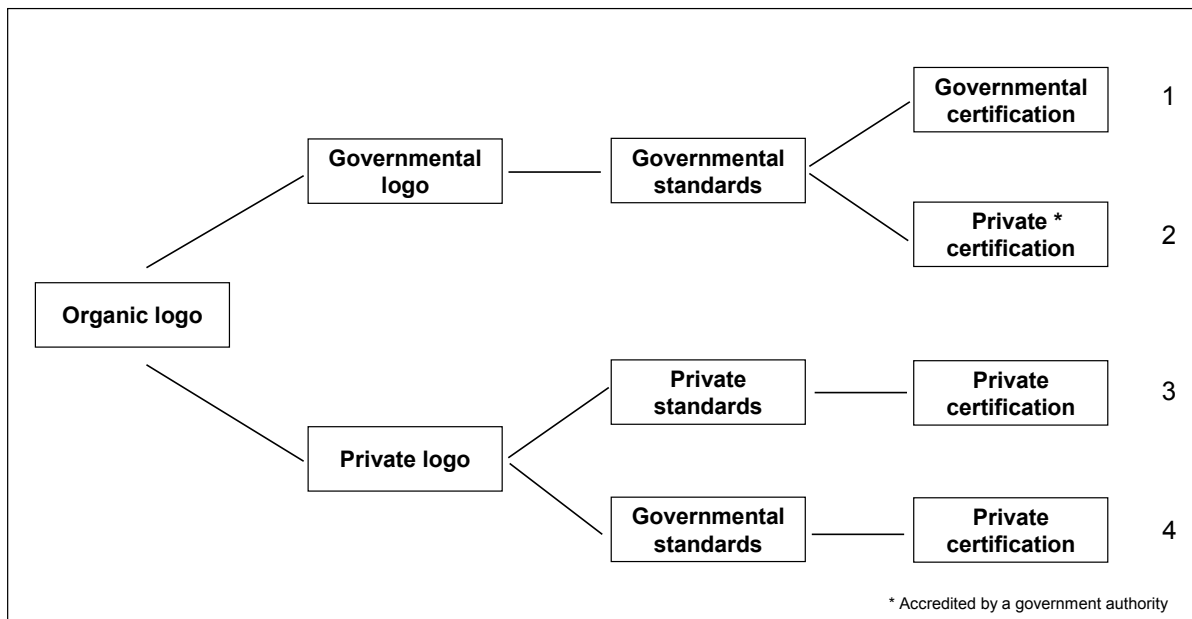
Organic logo

Governmental logo

Governmental standards

Governmental certification

1

Private * certification

2

Private logo

Private standards

Private certification

3

Governmental standards

Private certification

4

* Accredited by a government authority